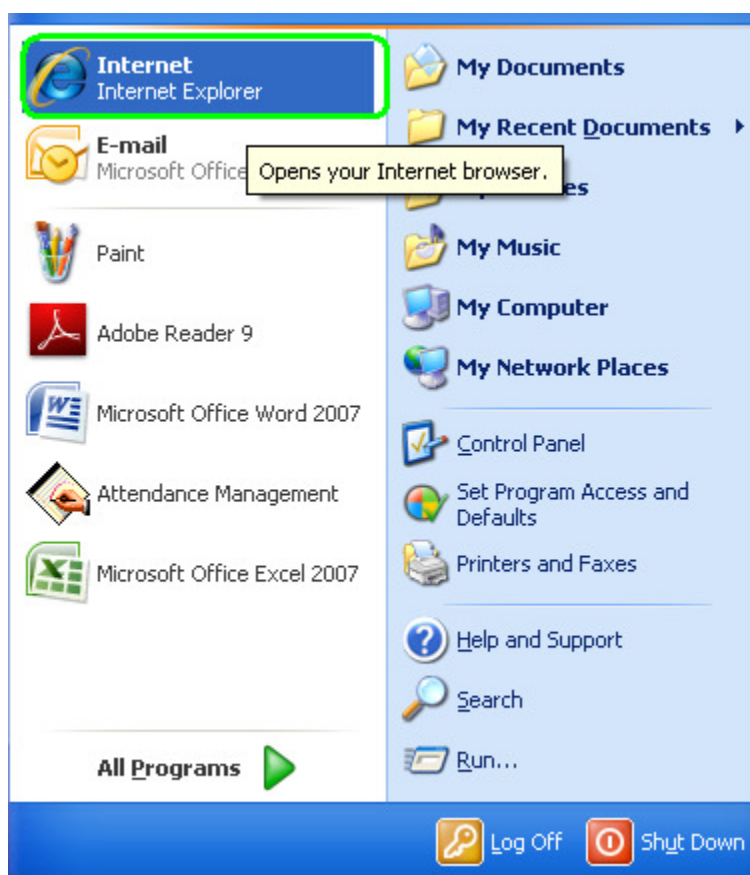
Internet
Internet Explorer

E-mail
Microsoft Office

Opens your Internet browser.

Paint

Adobe Reader 9

Microsoft Office Word 2007

Attendance Management

Microsoft Office Excel 2007

All Programs

My Documents

My Recent Documents

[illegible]es

My Music

My Computer

My Network Places

Control Panel

Set Program Access and Defaults

Printers and Faxes

Help and Support

Search

Run...

Log Off

Shut Down